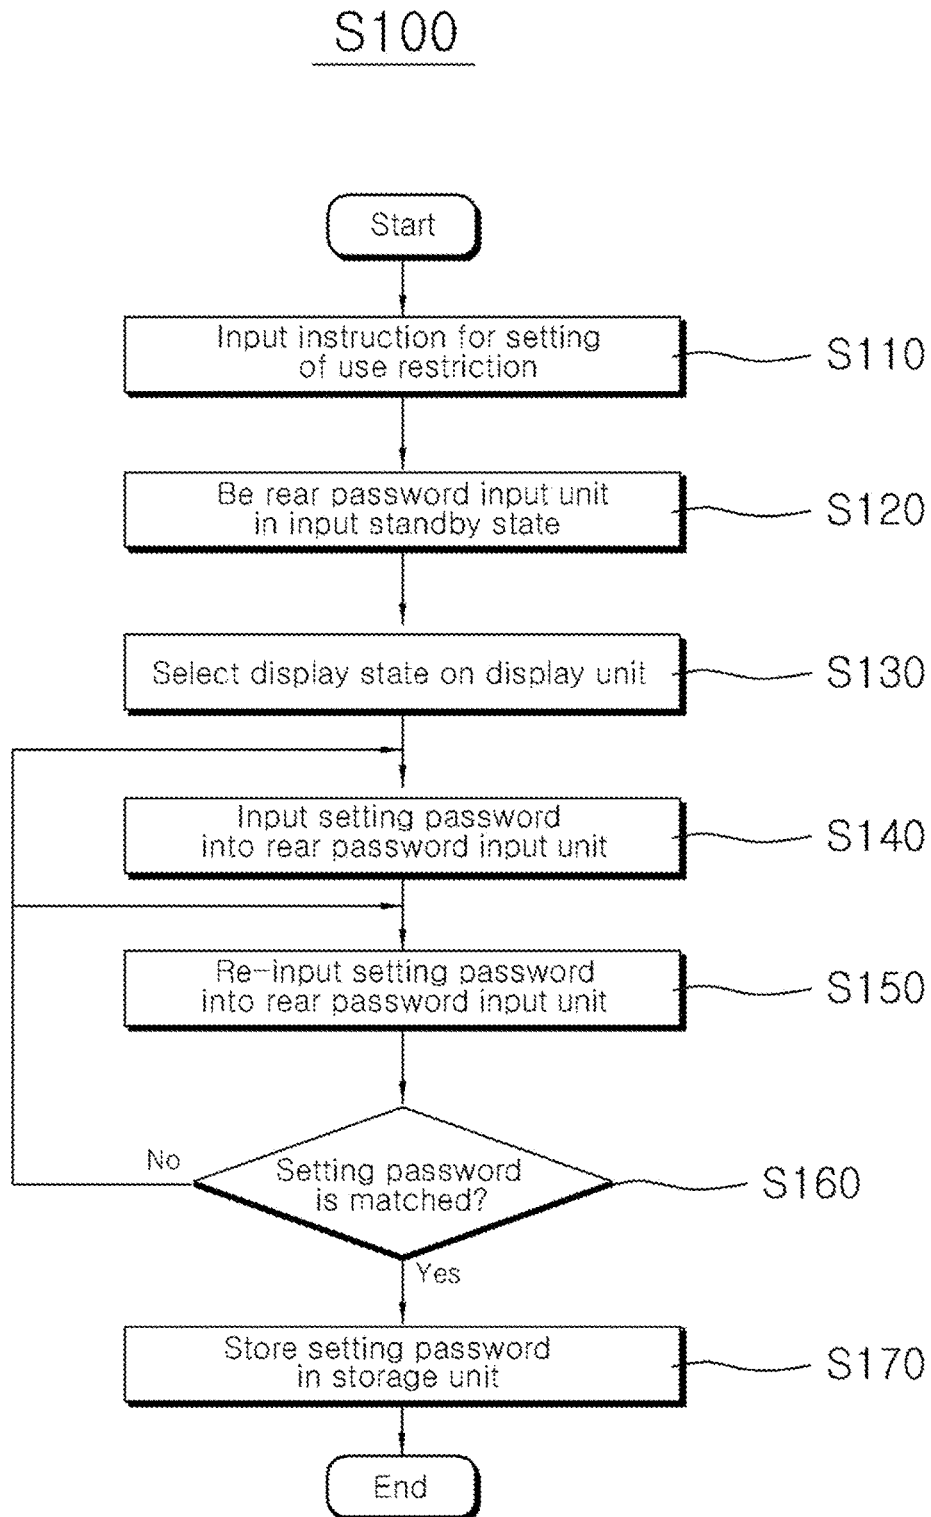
S100

Start

Input instruction for setting of use restriction

S110

Be rear password input unit in input standby state

S120

Select display state on display unit

S130

Input setting password into rear password input unit

S140

Re-input setting password into rear password input unit

S150

No

Setting password is matched?

S160

Yes

Store setting password in storage unit

S170

End